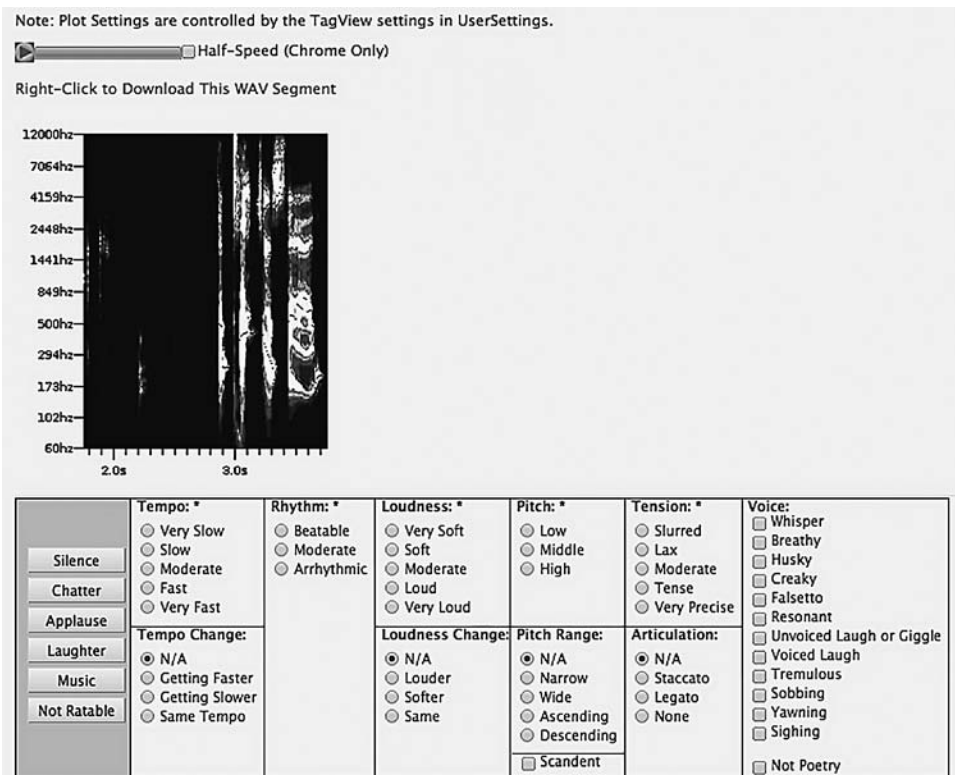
Note: Plot Settings are controlled by the TagView settings in UserSettings.

Half-Speed (Chrome Only)

Right-Click to Download This WAV Segment

12000hz
7064hz
4159hz
2448hz
1441hz
849hz
500hz
294hz
173hz
102hz
60hz
2.0s
3.0s

Silence
Chatter
Applause
Laughter
Music
Not Ratable

Tempo: *
Very Slow
Slow
Moderate
Fast
Very Fast

Tempo Change:
N/A
Getting Faster
Getting Slower
Same Tempo

Rhythm: *
Beatable
Moderate
Arrhythmic

Loudness: *
Very Soft
Soft
Moderate
Loud
Very Loud

Loudness Change:
N/A
Louder
Softer
Same

Pitch: *
Low
Middle
High

Pitch Range:
N/A
Narrow
Wide
Ascending
Descending
Scandent

Tension: *
Slurred
Lax
Moderate
Tense
Very Precise

Articulation:
N/A
Staccato
Legato
None

Voice:
Whisper
Breathy
Husky
Creaky
Falsetto
Resonant
Unvoiced Laugh or Giggle
Voiced Laugh
Tremulous
Sobbing
Yawning
Sighing

Not Poetry